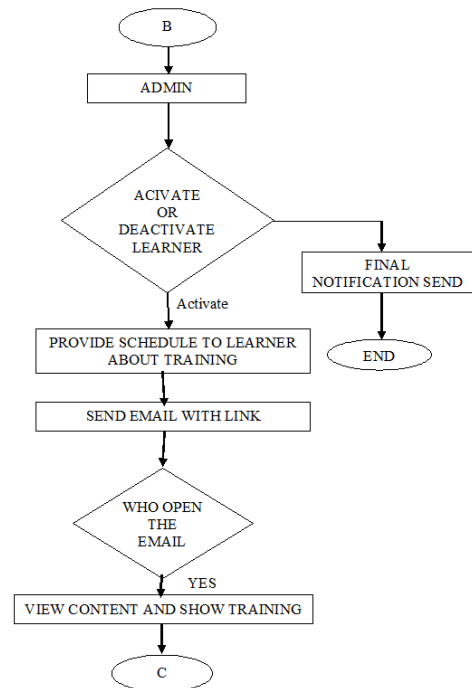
B

ADMIN

ACIVATE
OR
DEACTIVATE
LEARNER

FINAL
NOTIFICATION SEND

END

Activate

PROVIDE SCHEDULE TO LEARNER ABOUT TRAINING

SEND EMAIL WITH LINK

WHO OPEN
THE
EMAIL

YES

VIEW CONTENT AND SHOW TRAINING

C